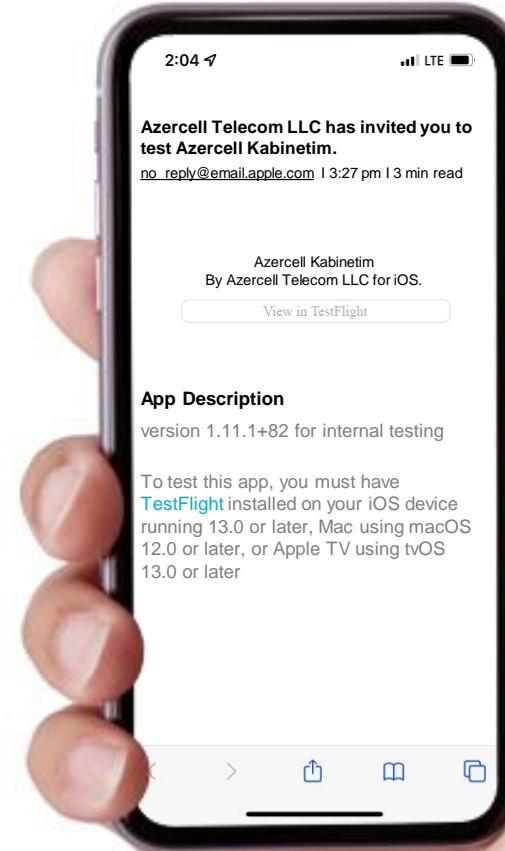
2:04

LTE

Azercell Telecom LLC has invited you to test Azercell Kabinetim.

no_reply@email.apple.com I 3:27 pm I 3 min read

Azercell Kabinetim
By Azercell Telecom LLC for iOS.

View in TestFlight

App Description

version 1.11.1+82 for internal testing

To test this app, you must have TestFlight installed on your iOS device running 13.0 or later, Mac using macOS 12.0 or later, or Apple TV using tvOS 13.0 or later